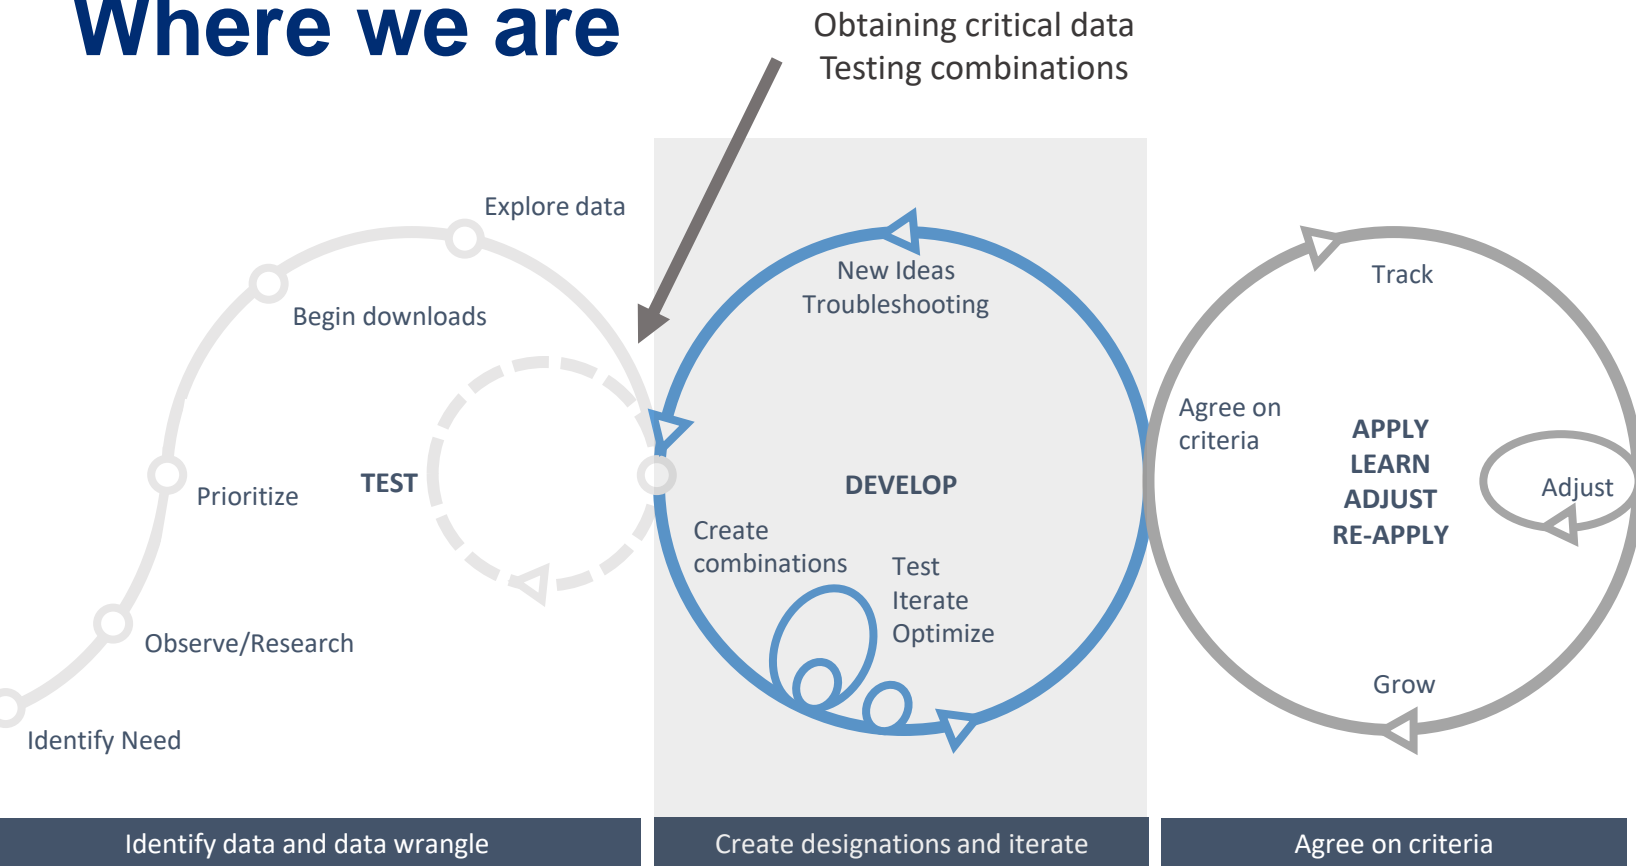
Where we are

Obtaining critical data
Testing combinations

Explore data

Begin downloads

Prioritize

TEST

Observe/Research

Identify Need

New Ideas
Troubleshooting

DEVELOP

Create combinations

Test
Iterate
Optimize

Track

Agree on criteria

APPLY
LEARN
ADJUST
RE-APPLY

Adjust

Grow

Identify data and data wrangle

Create designations and iterate

Agree on criteria